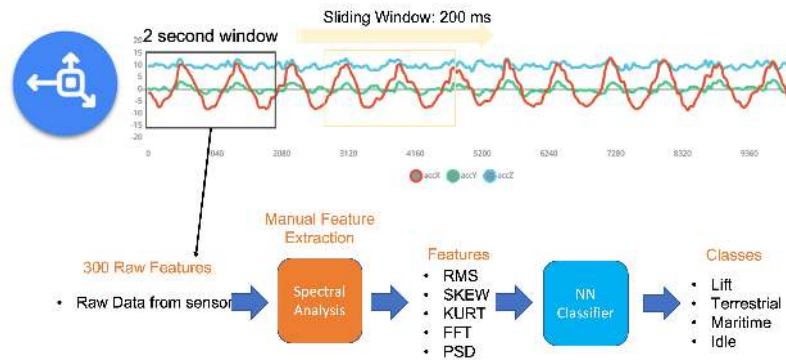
2 second window

Sliding Window: 200 ms

15
10
5
0
-5
-10
-15
-20

0
1040
2080
3120
4160
5200
6240
7280
8320
9360

accX accY accZ

300 Raw Features

• Raw Data from sensor

Manual Feature Extraction

Spectral Analysis

Features
• RMS
• SKEW
• KURT
• FFT
• PSD

NN Classifier

Classes
• Lift
• Terrestrial
• Maritime
• Idle